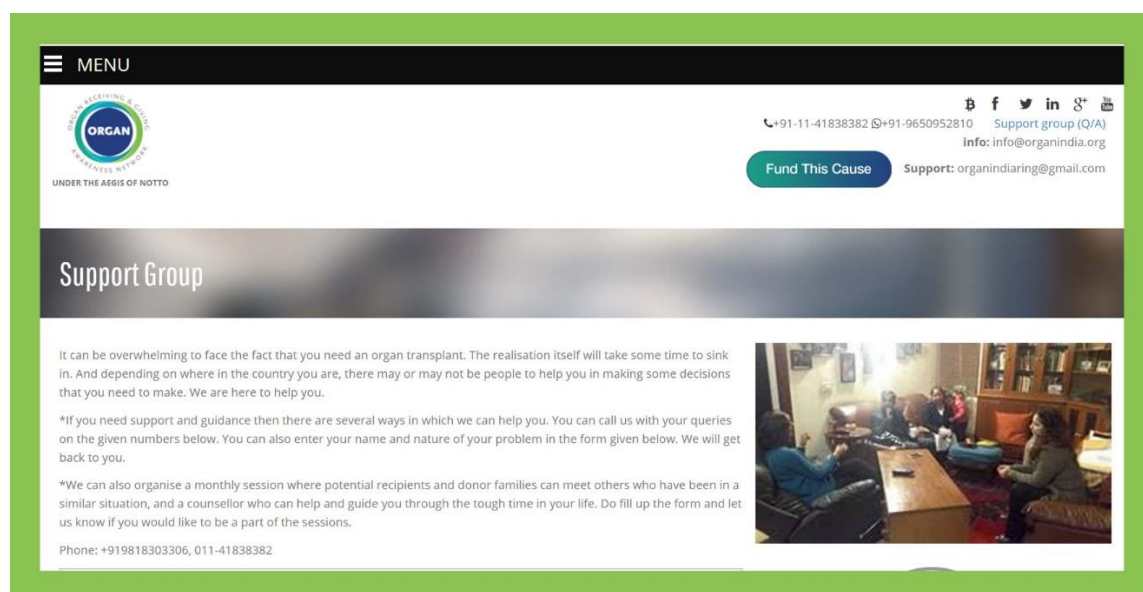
MENU

ORGAN RECEIVING & GIVING AWARENESS NETWORK
ORGAN
UNDER THE AEGIS OF NOTTO

+91-11-41838382 +91-9650952810 Support group (Q/A)
info: info@organindia.org
Fund This Cause
Support: organindiaring@gmail.com

Support Group

It can be overwhelming to face the fact that you need an organ transplant. The realisation itself will take some time to sink in. And depending on where in the country you are, there may or may not be people to help you in making some decisions that you need to make. We are here to help you.

*If you need support and guidance then there are several ways in which we can help you. You can call us with your queries on the given numbers below. You can also enter your name and nature of your problem in the form given below. We will get back to you.

*We can also organise a monthly session where potential recipients and donor families can meet others who have been in a similar situation, and a counsellor who can help and guide you through the tough time in your life. Do fill up the form and let us know if you would like to be a part of the sessions.

Phone: +919818303306, 011-41838382